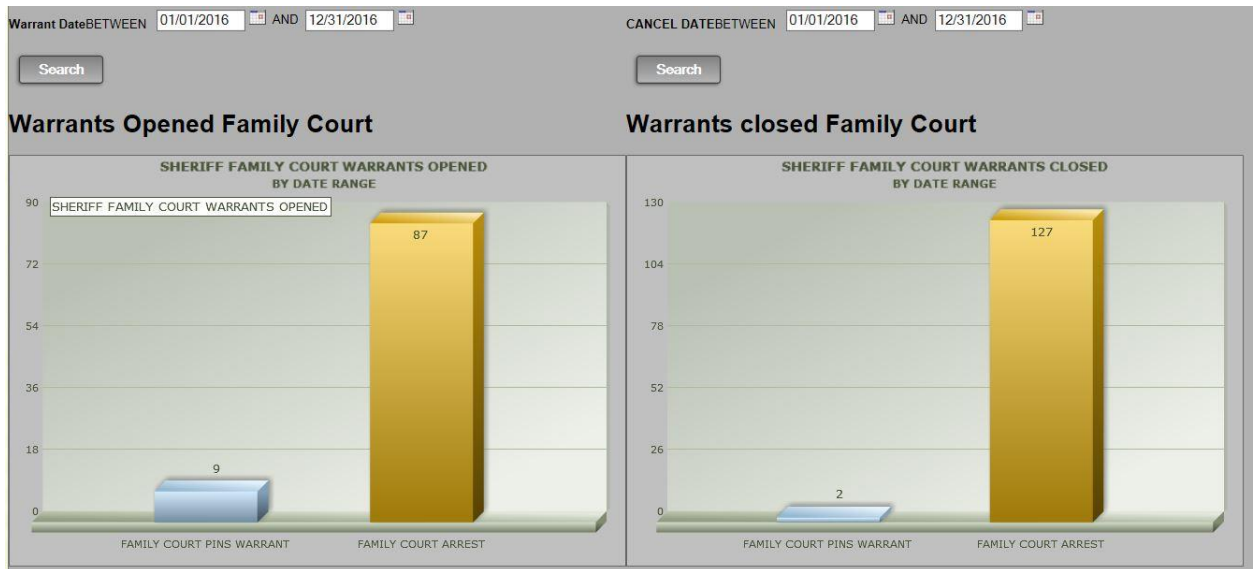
Warrant DateBETWEEN 01/01/2016 AND 12/31/2016

Search

Warrants Opened Family Court

SHERIFF FAMILY COURT WARRANTS OPENED
BY DATE RANGE

SHERIFF FAMILY COURT WARRANTS OPENED

90
72
54
36
18
0

9
87

FAMILY COURT PINS WARRANT
FAMILY COURT ARREST

CANCEL DATEBETWEEN 01/01/2016 AND 12/31/2016

Search

Warrants closed Family Court

SHERIFF FAMILY COURT WARRANTS CLOSED
BY DATE RANGE

130
104
78
52
26
0

2
127

FAMILY COURT PINS WARRANT
FAMILY COURT ARREST